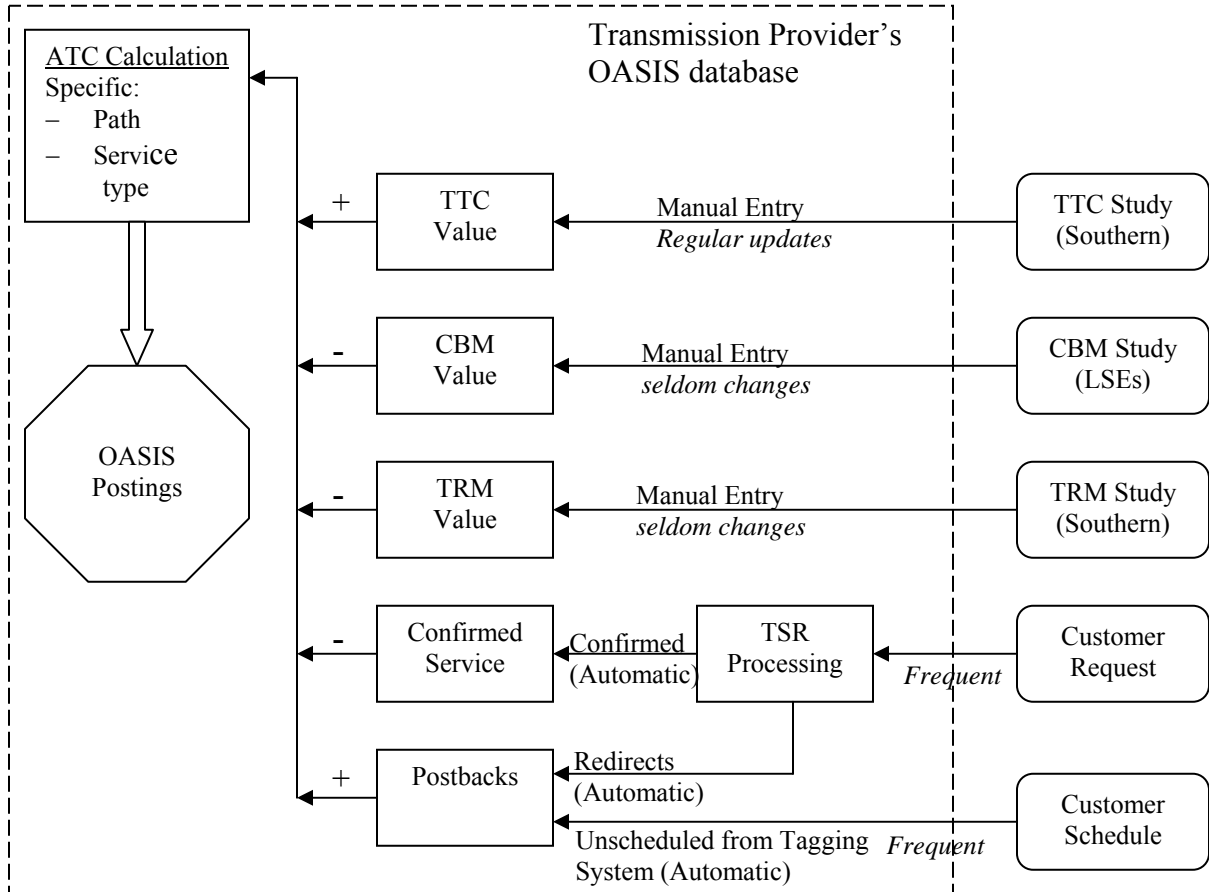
Transmission Provider's OASIS database

ATC Calculation
Specific:
– Path
– Service type

OASIS Postings

+ TTC Value
Manual Entry
*Regular updates*
TTC Study (Southern)

- CBM Value
Manual Entry
*seldom changes*
CBM Study (LSEs)

- TRM Value
Manual Entry
*seldom changes*
TRM Study (Southern)

- Confirmed Service
Confirmed (Automatic)
TSR Processing
*Frequent*
Customer Request

+ Postbacks
Redirects (Automatic)
Unscheduled from Tagging System (Automatic)
*Frequent*
Customer Schedule